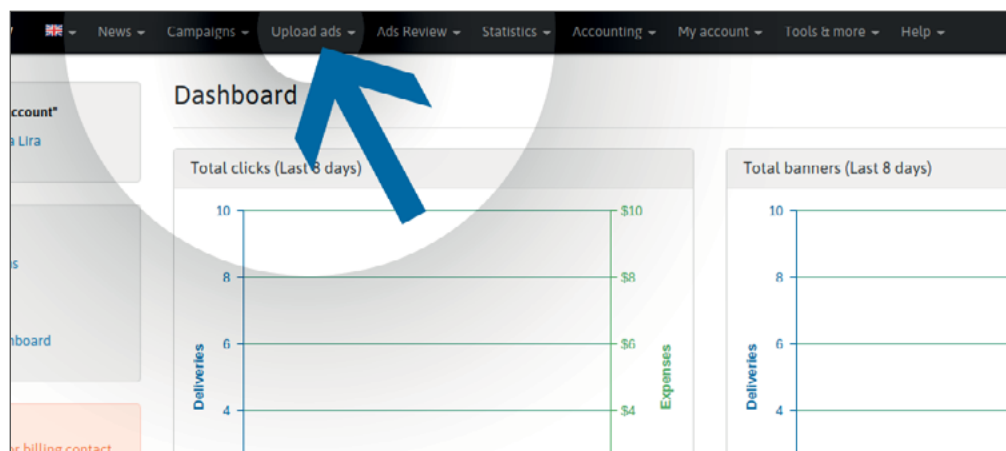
News ▾ Campaigns ▾ Upload ads ▾ Ads Review ▾ Statistics ▾ Accounting ▾ My account ▾ Tools & more ▾ Help ▾

ccount"
a Lira

s

nboard

r billing contact

Dashboard

Total clicks (Last 8 days)

10
8
6
4
Deliveries

$10
$8
$6
$4
Expenses

Total banners (Last 8 days)

10
8
6
4
Deliveries